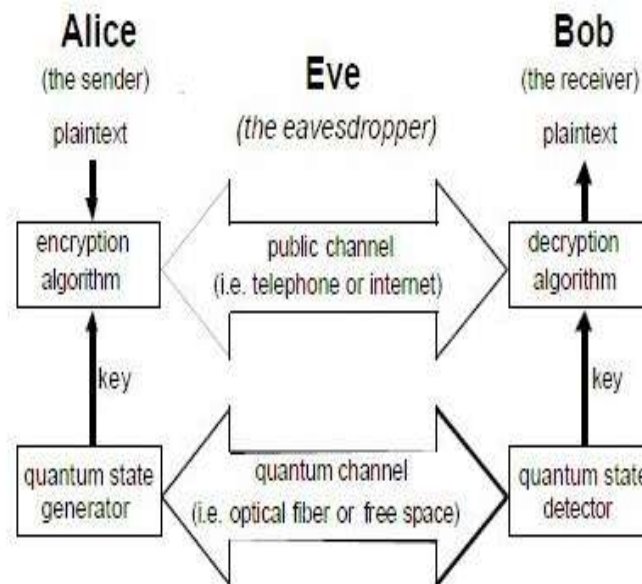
Alice
(the sender)

Eve
(the eavesdropper)

Bob
(the receiver)

plaintext

plaintext

encryption algorithm

public channel
(i.e. telephone or internet)

decryption algorithm

key

key

quantum state generator

quantum channel
(i.e. optical fiber or free space)

quantum state detector